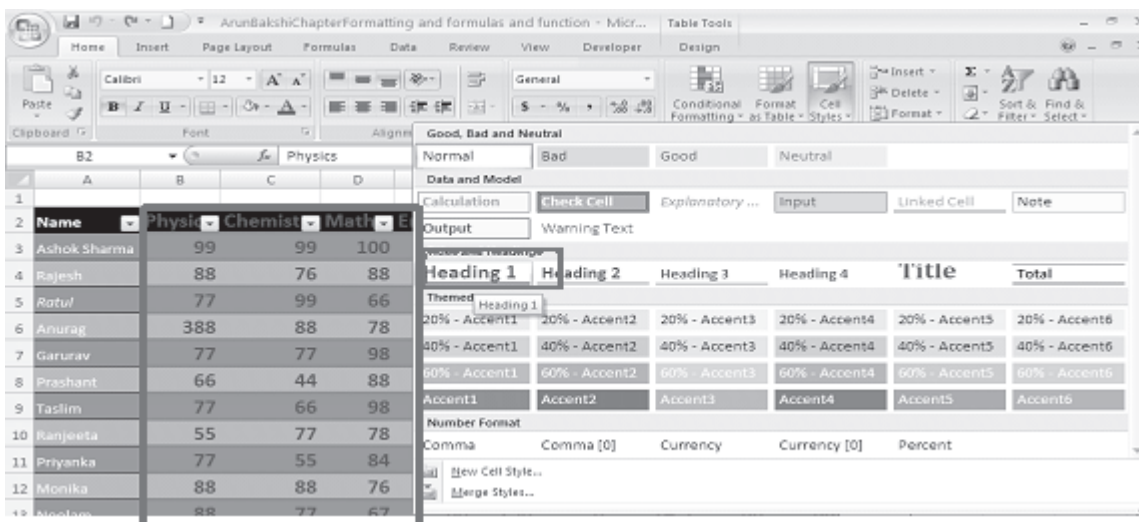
ArunBakshiChapterFormatting and formulas and function - Micr... Table Tools

Home Insert Page Layout Formulas Data Review View Developer Design

Paste Calibri 12 General Conditional Formatting Format as Table Cell Styles Insert Delete Format Sort & Filter Find & Select

Clipboard Font Align

B2 $f_x$ Physics

Good, Bad and Neutral

| Normal | Bad | Good | Neutral | | |
|---|---|---|---|---|---|

Data and Model

| Calculation | Check Cell | Explanatory ... | Input | Linked Cell | Note |
|---|---|---|---|---|---|
| Output | Warning Text | | | | |

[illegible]

| Heading 1 | Heading 2 | Heading 3 | Heading 4 | Title | Total |
|---|---|---|---|---|---|

Themed Heading 1

| 20% - Accent1 | 20% - Accent2 | 20% - Accent3 | 20% - Accent4 | 20% - Accent5 | 20% - Accent6 |
|---|---|---|---|---|---|
| 40% - Accent1 | 40% - Accent2 | 40% - Accent3 | 40% - Accent4 | 40% - Accent5 | 40% - Accent6 |
| 60% - Accent1 | 60% - Accent2 | 60% - Accent3 | 60% - Accent4 | 60% - Accent5 | 60% - Accent6 |
| Accent1 | Accent2 | Accent3 | Accent4 | Accent5 | Accent6 |

Number Format

| Comma | Comma [0] | Currency | Currency [0] | Percent |
|---|---|---|---|---|

New Cell Style...
Merge Styles...

| | A | B | C | D |
|---|---|---|---|---|
| 1 | | | | |
| 2 | Name | Physic | Chemist | Math |
| 3 | Ashok Sharma | 99 | 99 | 100 |
| 4 | Rajesh | 88 | 76 | 88 |
| 5 | Ratul | 77 | 99 | 66 |
| 6 | Anurag | 388 | 88 | 78 |
| 7 | Garurav | 77 | 77 | 98 |
| 8 | Prashant | 66 | 44 | 88 |
| 9 | Taslim | 77 | 66 | 98 |
| 10 | Ranjeeta | 55 | 77 | 78 |
| 11 | Priyanka | 77 | 55 | 84 |
| 12 | Monika | 88 | 88 | 76 |
| 13 | Neelam | 88 | 77 | 67 |